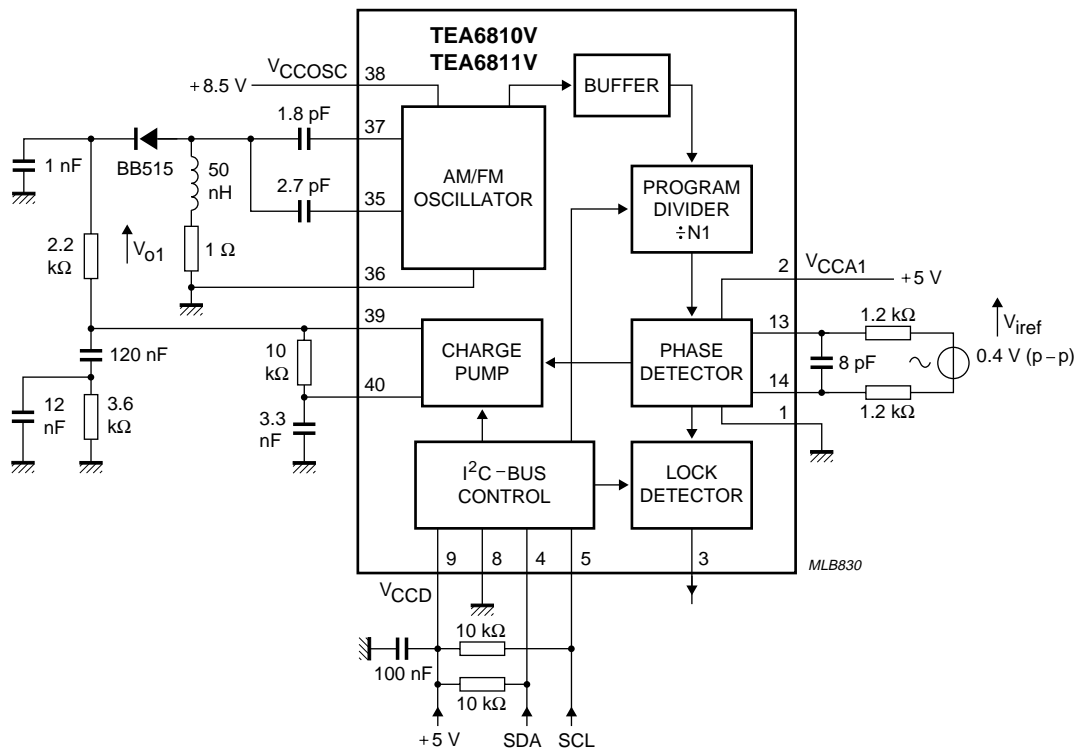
TEA6810V
TEA6811V

$V_{CCOSC}$
+8.5 V
38
BUFFER
1.8 pF
37
1 nF
BB515
50 nH
AM/FM OSCILLATOR
2.7 pF
35
PROGRAM DIVIDER ÷N1
2.2 kΩ
$V_{o1}$
1 Ω
36
2
$V_{CCA1}$
+5 V
39
120 nF
10 kΩ
CHARGE PUMP
PHASE DETECTOR
13
1.2 kΩ
$V_{iref}$
8 pF
0.4 V (p−p)
40
14
1.2 kΩ
12 nF
3.6 kΩ
3.3 nF
1
$I^2C$−BUS CONTROL
LOCK DETECTOR
9
8
4
5
3
MLB830
$V_{CCD}$
10 kΩ
100 nF
10 kΩ
+5 V
SDA
SCL